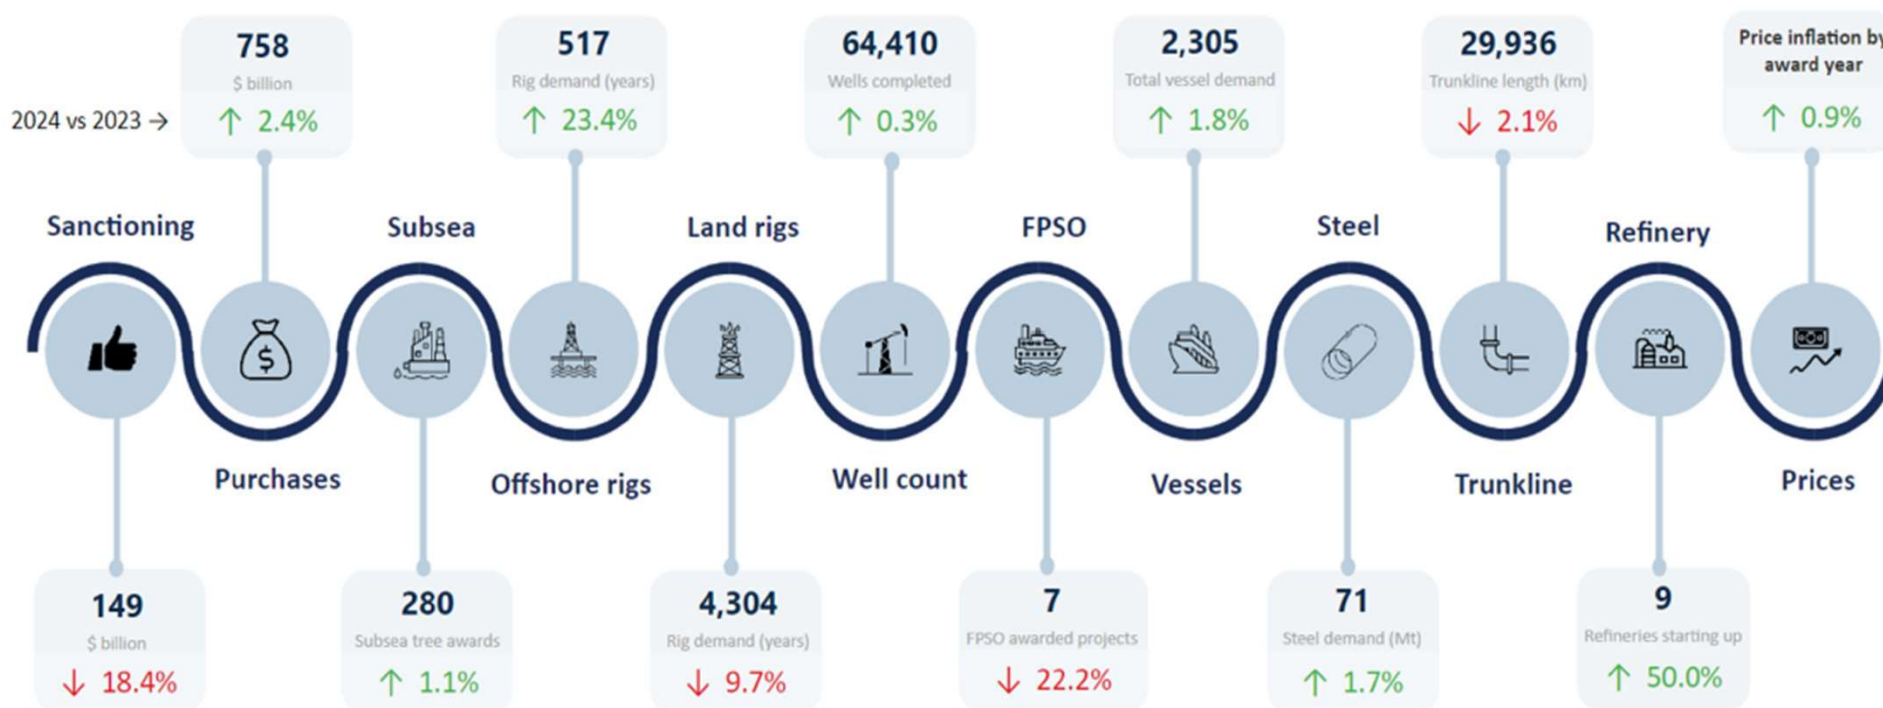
758
$ billion
2024 vs 2023 → ↑ 2.4%

517
Rig demand (years)
↑ 23.4%

64,410
Wells completed
↑ 0.3%

2,305
Total vessel demand
↑ 1.8%

29,936
Trunkline length (km)
↓ 2.1%

Price inflation by award year
↑ 0.9%

Sanctioning

Subsea

Land rigs

FPSO

Steel

Refinery

Purchases

Offshore rigs

Well count

Vessels

Trunkline

Prices

149
$ billion
↓ 18.4%

280
Subsea tree awards
↑ 1.1%

4,304
Rig demand (years)
↓ 9.7%

7
FPSO awarded projects
↓ 22.2%

71
Steel demand (Mt)
↑ 1.7%

9
Refineries starting up
↑ 50.0%